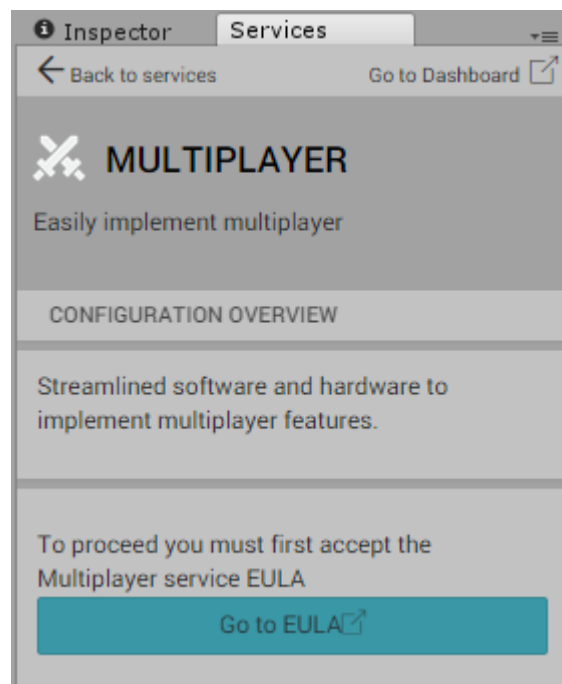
Inspector Services

Back to services Go to Dashboard

MULTIPLAYER

Easily implement multiplayer

CONFIGURATION OVERVIEW

Streamlined software and hardware to implement multiplayer features.

To proceed you must first accept the Multiplayer service EULA

Go to EULA